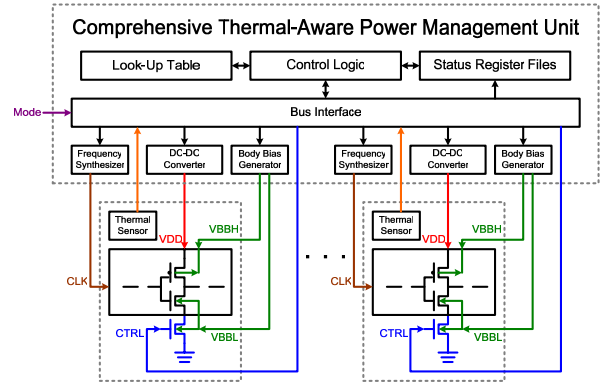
Comprehensive Thermal-Aware Power Management Unit

Look-Up Table

Control Logic

Status Register Files

Mode

Bus Interface

Frequency Synthesizer

DC-DC Converter

Body Bias Generator

Frequency Synthesizer

DC-DC Converter

Body Bias Generator

Thermal Sensor

VDD

VBBH

CLK

CTRL

VBBL

. . .

Thermal Sensor

VDD

VBBH

CLK

CTRL

VBBL